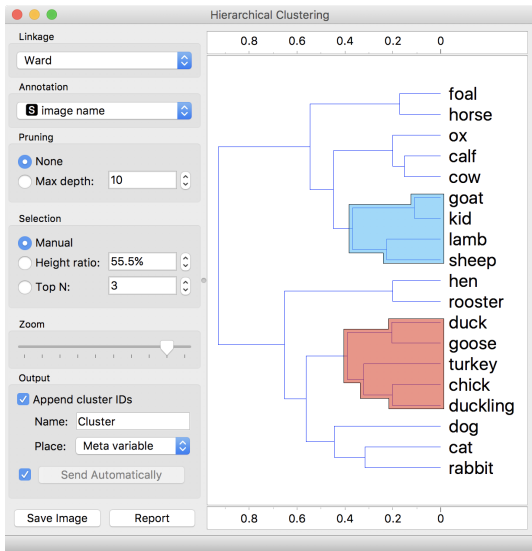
Hierarchical Clustering

Linkage
Ward

Annotation
S image name

Pruning
None
Max depth: 10

Selection
Manual
Height ratio: 55.5%
Top N: 3

Zoom

Output
Append cluster IDs
Name: Cluster
Place: Meta variable

Send Automatically

Save Image
Report

0.8 0.6 0.4 0.2 0

foal
horse
ox
calf
cow
goat
kid
lamb
sheep
hen
rooster
duck
goose
turkey
chick
duckling
dog
cat
rabbit

0.8 0.6 0.4 0.2 0